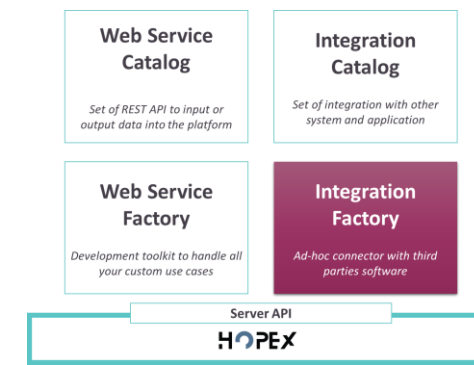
Web Service Catalog

Set of REST API to input or output data into the platform

Integration Catalog

Set of integration with other system and application

Web Service Factory

Development toolkit to handle all your custom use cases

Integration Factory

Ad-hoc connector with third parties software

Server API

HOPEX